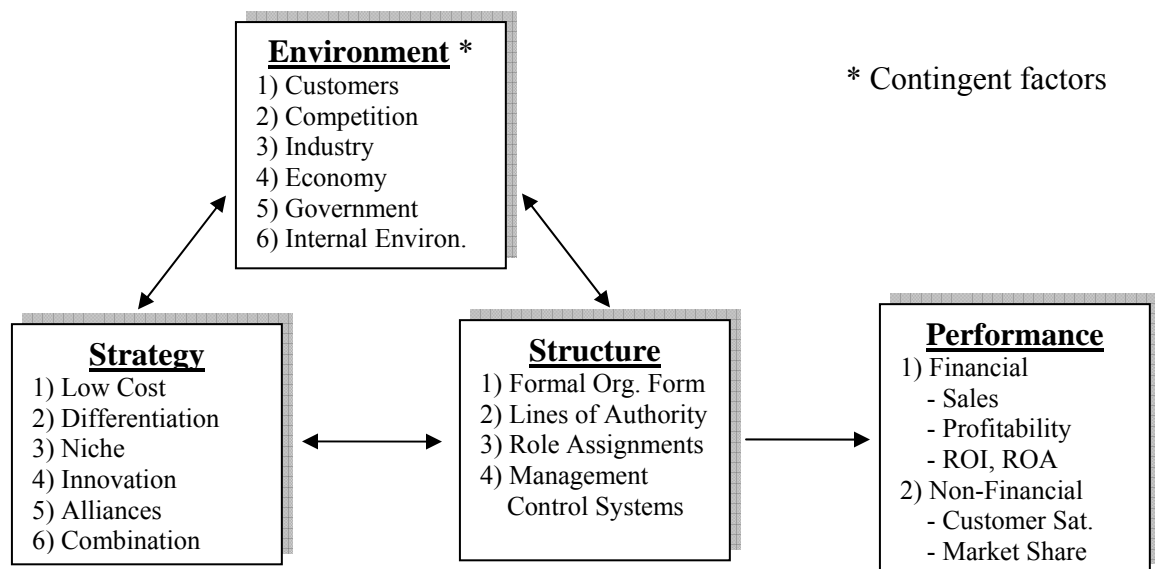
**Environment** *
1) Customers
2) Competition
3) Industry
4) Economy
5) Government
6) Internal Environ.

* Contingent factors

**Strategy**
1) Low Cost
2) Differentiation
3) Niche
4) Innovation
5) Alliances
6) Combination

**Structure**
1) Formal Org. Form
2) Lines of Authority
3) Role Assignments
4) Management Control Systems

**Performance**
1) Financial
- Sales
- Profitability
- ROI, ROA
2) Non-Financial
- Customer Sat.
- Market Share